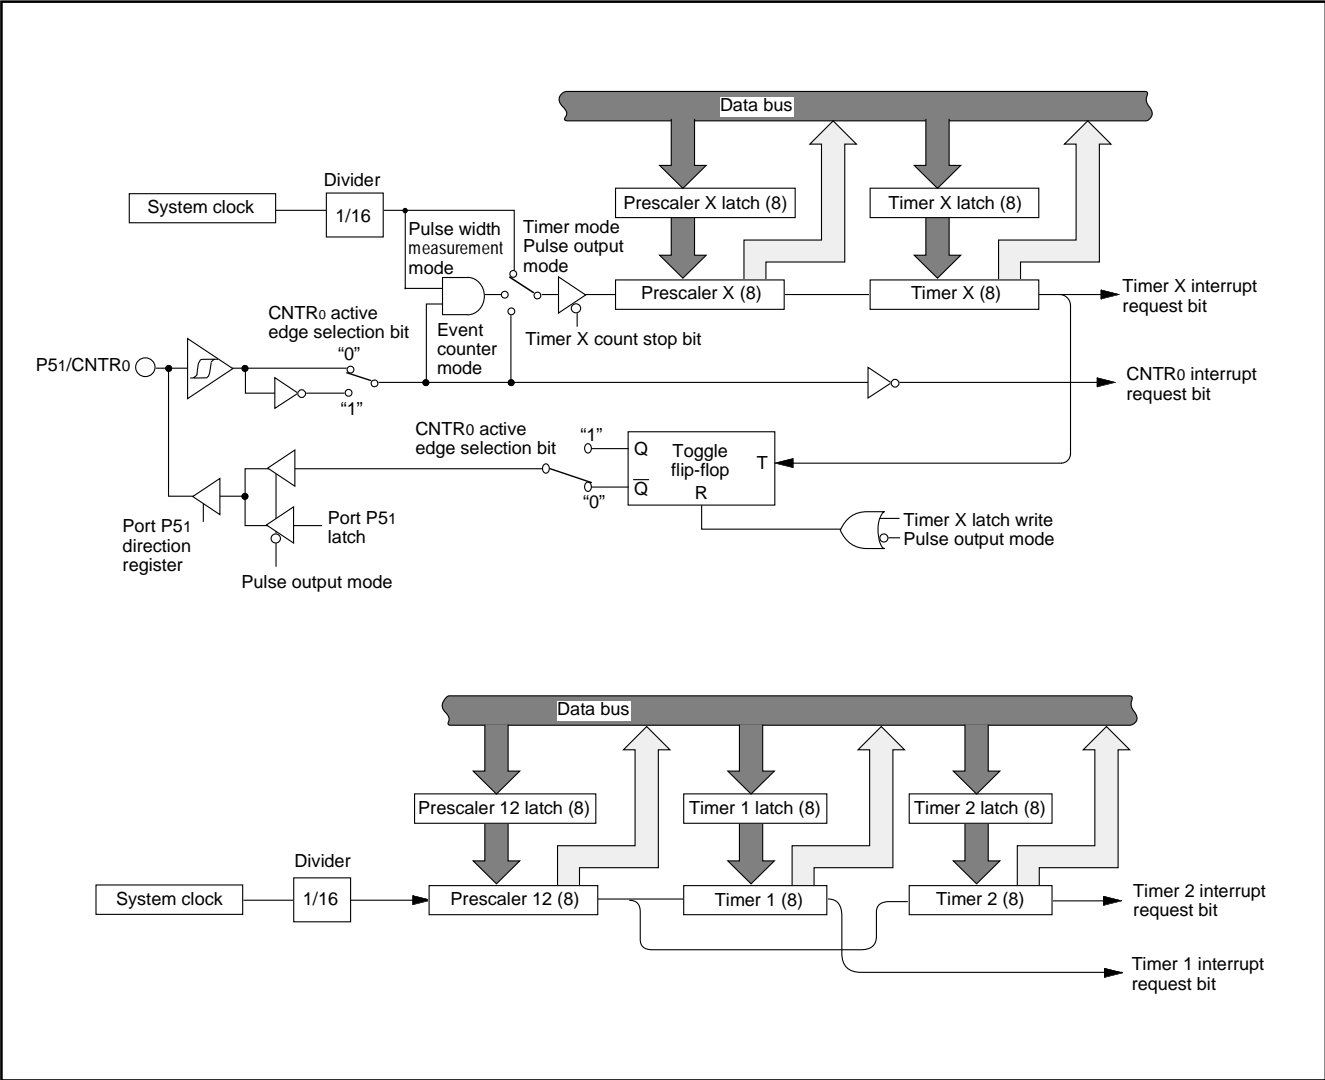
Data bus

Divider

System clock

1/16

Pulse width measurement mode

Timer mode Pulse output mode

Prescaler X latch (8)

Timer X latch (8)

Prescaler X (8)

Timer X (8)

Timer X interrupt request bit

CNTR$_0$ active edge selection bit

Event counter mode

Timer X count stop bit

P5$_1$/CNTR$_0$

"0"

"1"

CNTR$_0$ interrupt request bit

CNTR$_0$ active edge selection bit

"1"

Q

Toggle flip-flop

T

$\overline{Q}$

"0"

R

Port P5$_1$ latch

Port P5$_1$ direction register

Pulse output mode

Timer X latch write

Pulse output mode

Data bus

Prescaler 12 latch (8)

Timer 1 latch (8)

Timer 2 latch (8)

Divider

System clock

1/16

Prescaler 12 (8)

Timer 1 (8)

Timer 2 (8)

Timer 2 interrupt request bit

Timer 1 interrupt request bit